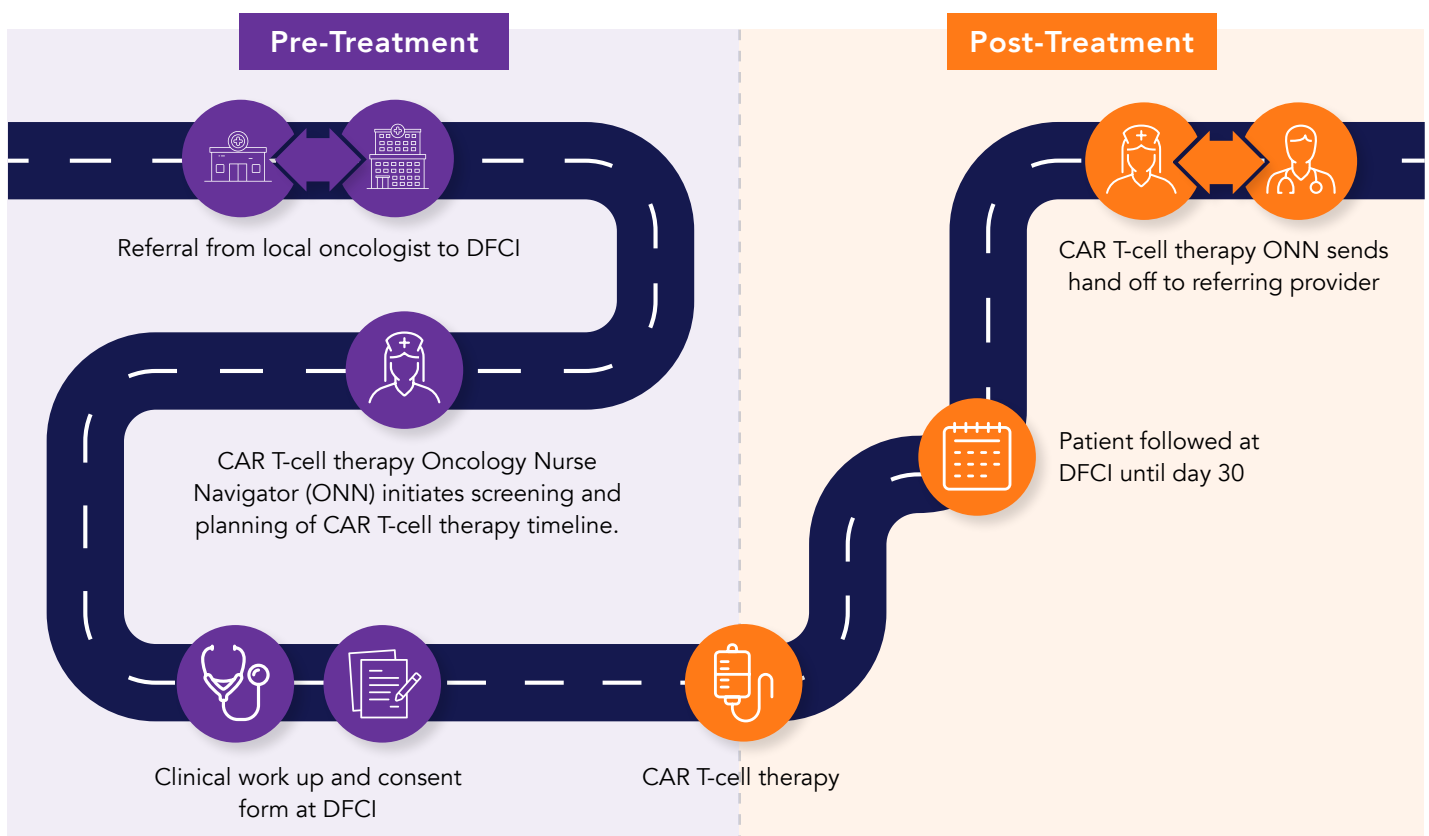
Pre-Treatment

Post-Treatment

Referral from local oncologist to DFCI

CAR T-cell therapy Oncology Nurse Navigator (ONN) initiates screening and planning of CAR T-cell therapy timeline.

Clinical work up and consent form at DFCI

CAR T-cell therapy

Patient followed at DFCI until day 30

CAR T-cell therapy ONN sends hand off to referring provider